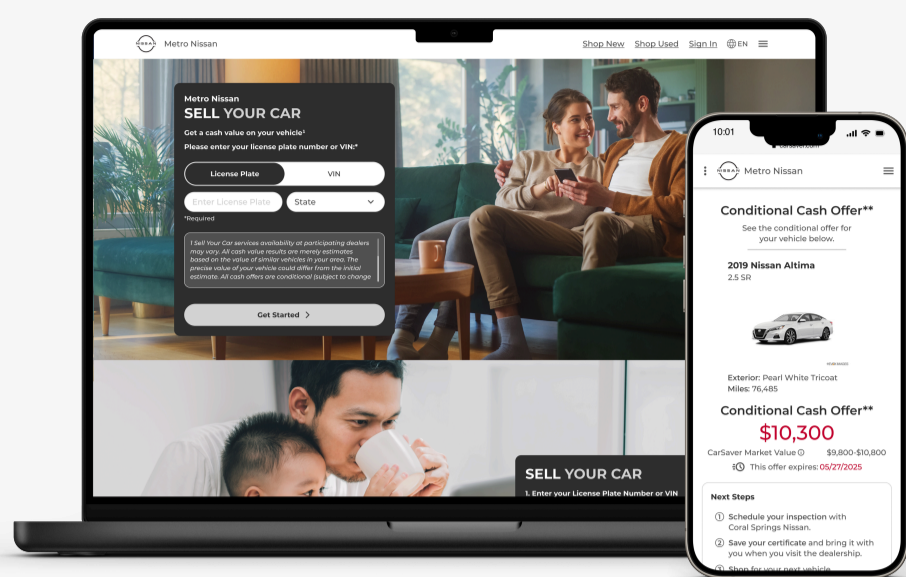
NISSAN Metro Nissan

Shop New Shop Used Sign In EN

Metro Nissan
SELL YOUR CAR
Get a cash value on your vehicle¹
Please enter your license plate number or VIN:*

License Plate VIN

Enter License Plate State

*Required

1 Sell Your Car services availability at participating dealers may vary. All cash value results are merely estimates based on the value of similar vehicles in your area. The precise value of your vehicle could differ from the initial estimate. All cash offers are conditional (subject to change

Get Started >

SELL YOUR CAR
1. Enter your License Plate Number or VIN

10:01

NISSAN Metro Nissan

Conditional Cash Offer**
See the conditional offer for your vehicle below.

2019 Nissan Altima
2.5 SR

Exterior: Pearl White Tricoat
Miles: 76,485

Conditional Cash Offer**
$10,300
CarSaver Market Value $9,800-$10,800
This offer expires: 05/27/2025

Next Steps
① Schedule your inspection with Coral Springs Nissan.
② Save your certificate and bring it with you when you visit the dealership.
③ Shop for your next vehicle